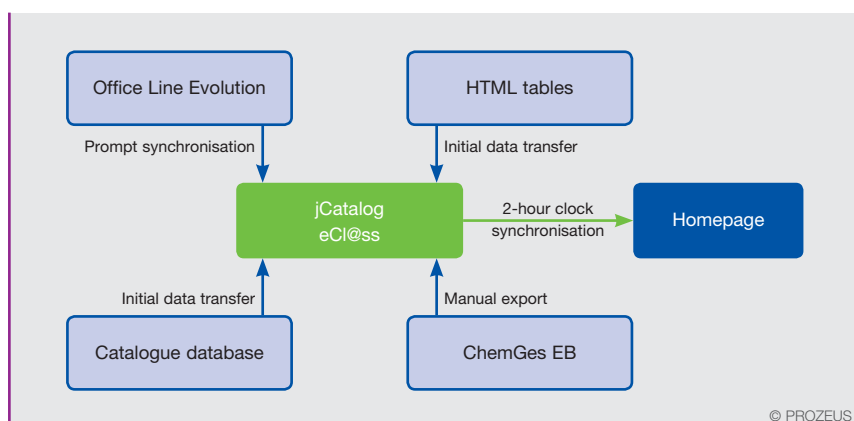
Office Line Evolution

HTML tables

Prompt synchronisation

Initial data transfer

jCatalog
eCl@ss

2-hour clock synchronisation

Homepage

Initial data transfer

Manual export

Catalogue database

ChemGes EB

© PROZEUS